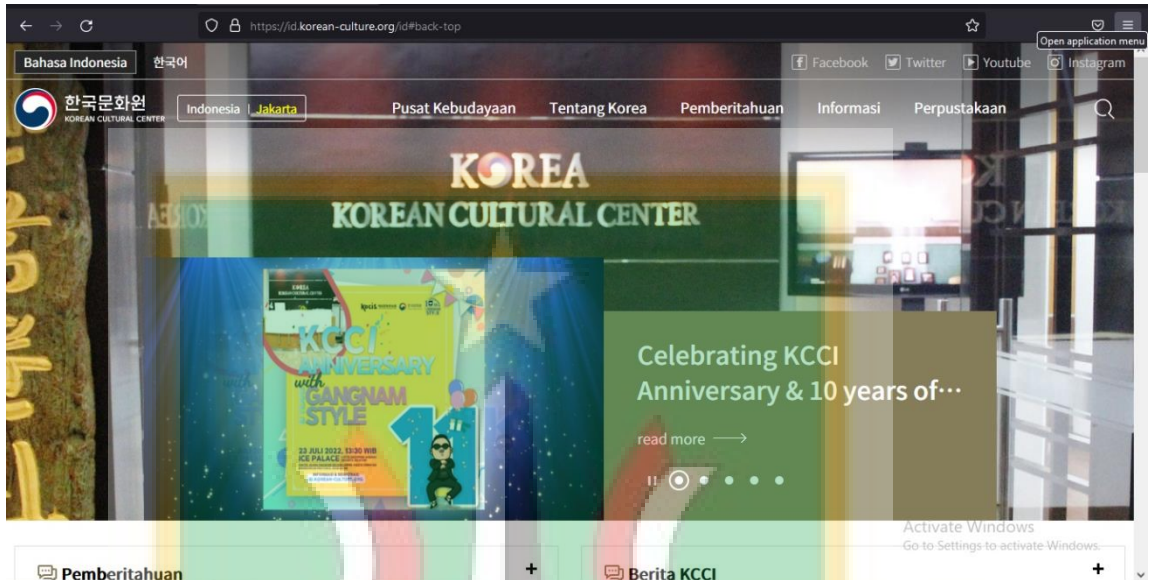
https://id.korean-culture.org/id#back-top

Open application menu

Bahasa Indonesia 한국어

Facebook Twitter Youtube Instagram

한국문화원 KOREAN CULTURAL CENTER

Indonesia | Jakarta

Pusat Kebudayaan Tentang Korea Pemberitahuan Informasi Perpustakaan

KOREA
KOREAN CULTURAL CENTER

KCCI ANNIVERSARY with GANGNAM STYLE

23 JULI 2022, 13:30 WIB
ICE PALACE

Celebrating KCCI Anniversary & 10 years of···

read more

Activate Windows
Go to Settings to activate Windows.

Pemberitahuan +

Berita KCCI +